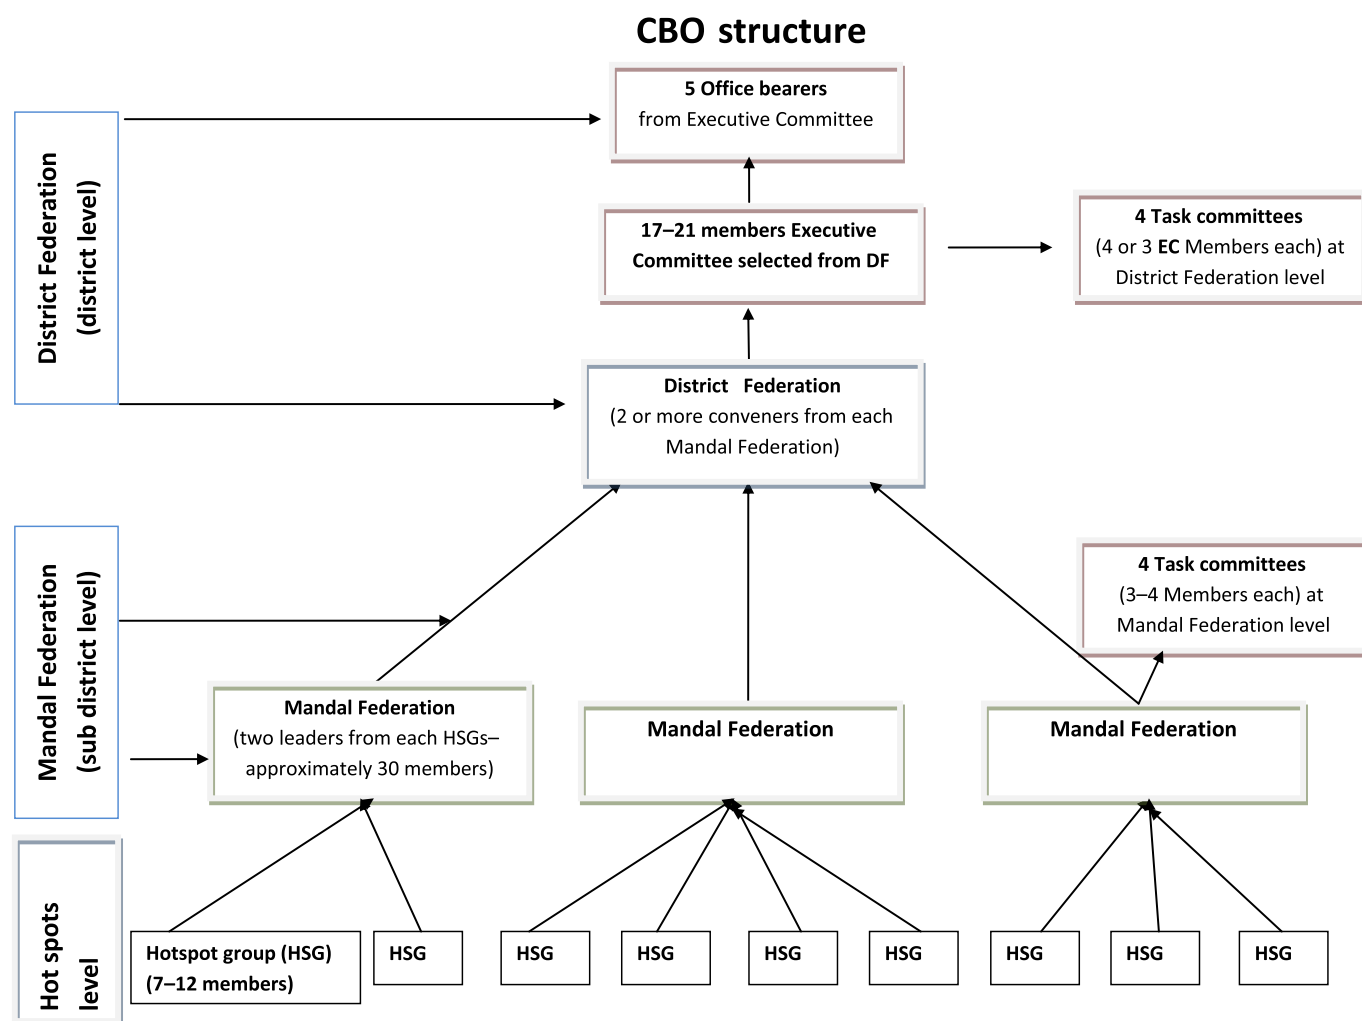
CBO structure

District Federation (district level)

5 Office bearers from Executive Committee

17–21 members Executive Committee selected from DF

4 Task committees (4 or 3 **EC** Members each) at District Federation level

District Federation (2 or more conveners from each Mandal Federation)

Mandal Federation (sub district level)

4 Task committees (3–4 Members each) at Mandal Federation level

Mandal Federation (two leaders from each HSGs– approximately 30 members)

Mandal Federation

Mandal Federation

Hot spots level

Hotspot group (HSG) (7–12 members)

HSG

HSG

HSG

HSG

HSG

HSG

HSG

HSG